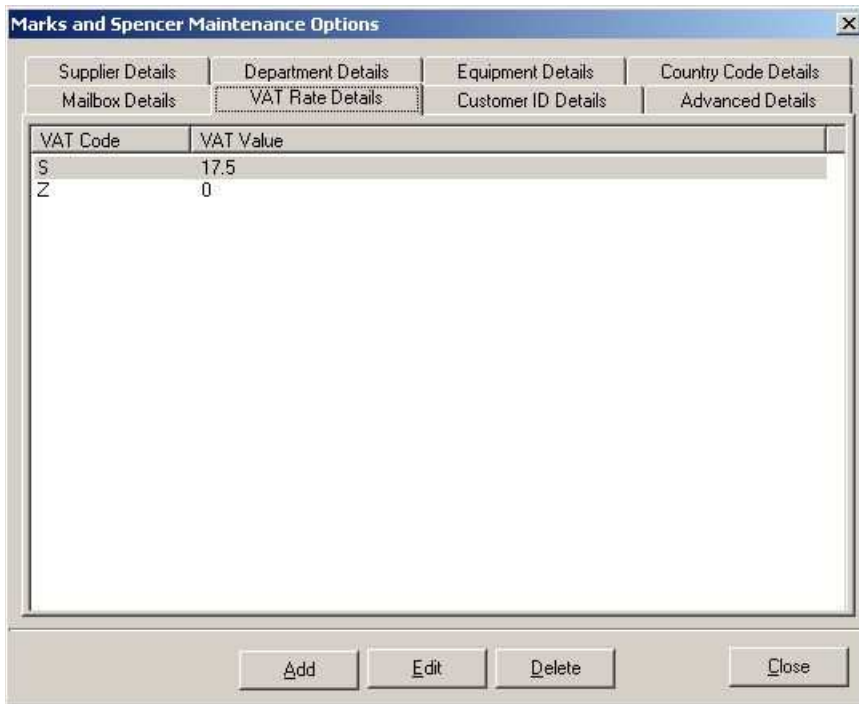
Marks and Spencer Maintenance Options

Supplier Details
Department Details
Equipment Details
Country Code Details
Mailbox Details
VAT Rate Details
Customer ID Details
Advanced Details

| VAT Code | VAT Value |
|---|---|
| S | 17.5 |
| Z | 0 |

Add
Edit
Delete
Close